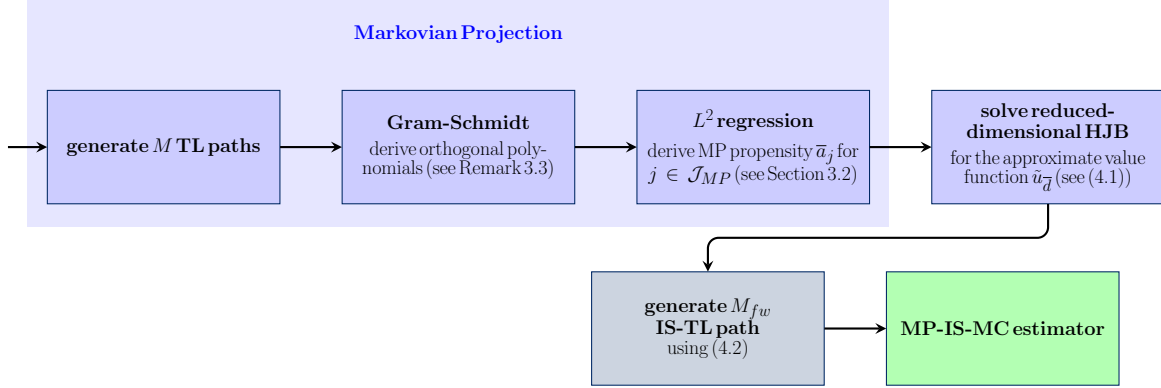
Markovian Projection

generate $M$ TL paths

Gram-Schmidt
derive orthogonal polynomials (see Remark 3.3)

$L^2$ regression
derive MP propensity $\overline{a}_j$ for $j \in \mathcal{J}_{MP}$ (see Section 3.2)

solve reduced-dimensional HJB
for the approximate value function $\tilde{u}_{\overline{d}}$ (see (4.1))

generate $M_{fw}$ IS-TL path using (4.2)

MP-IS-MC estimator